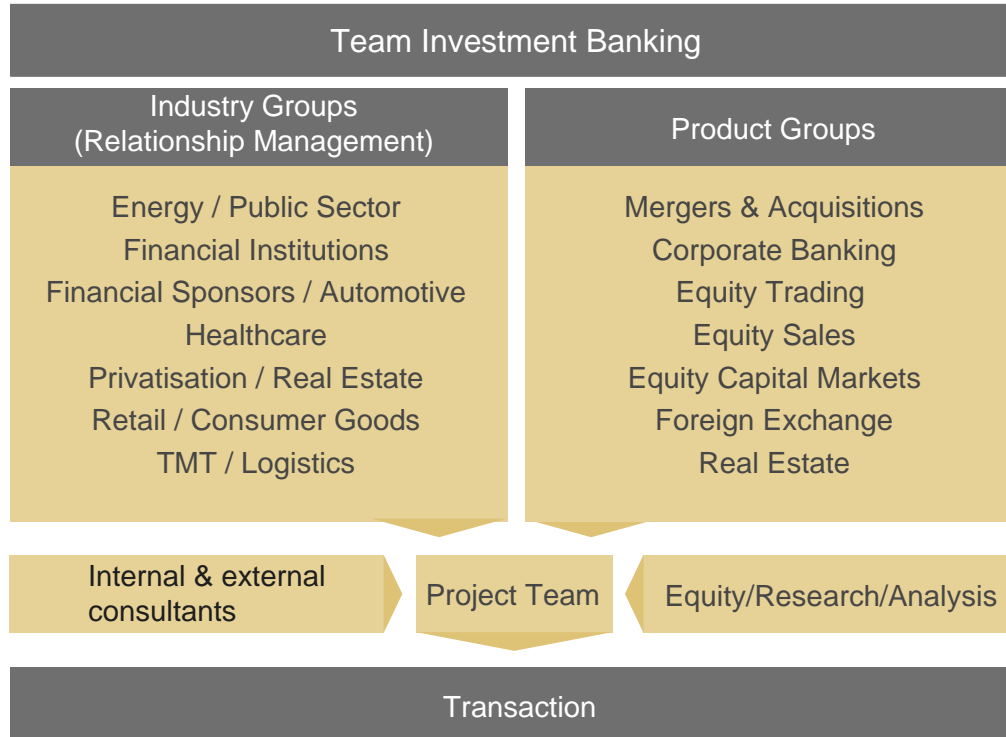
Team Investment Banking

Industry Groups
(Relationship Management)

Energy / Public Sector
Financial Institutions
Financial Sponsors / Automotive
Healthcare
Privatisation / Real Estate
Retail / Consumer Goods
TMT / Logistics

Product Groups

Mergers & Acquisitions
Corporate Banking
Equity Trading
Equity Sales
Equity Capital Markets
Foreign Exchange
Real Estate

Internal & external consultants

Project Team

Equity/Research/Analysis

Transaction